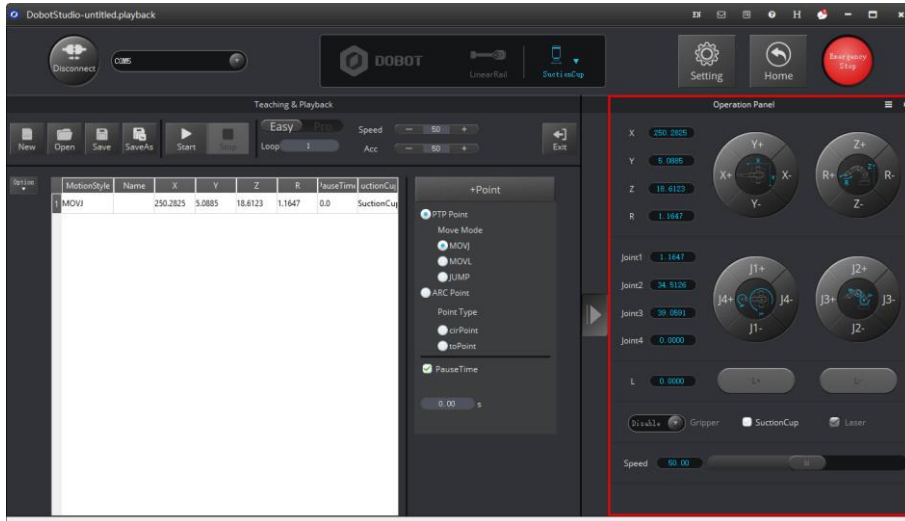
DobotStudio-untitled.playback

Disconnect COM5

DOBOT LinearRail SuctionCup

Setting Home Emergency Stop

Teaching & Playback

New Open Save SaveAs Start Stop

Easy Pro

Loop 1

Speed 50

Acc 50

Exit

Option

| | MotionStyle | Name | X | Y | Z | R | PauseTime | SuctionCup |
|---|---|---|---|---|---|---|---|---|
| 1 | MOVJ | | 250.2825 | 5.0885 | 18.6123 | 1.1647 | 0.0 | SuctionCup |

+Point

PTP Point

Move Mode

MOVJ

MOVL

JUMP

ARC Point

Point Type

cirPoint

toPoint

PauseTime

0.00 s

Operation Panel

X 250.2825

Y 5.0885

Z 18.6123

R 1.1647

Y+ X+ X- Y-

Z+ R+ R- Z-

Joint1 1.1647

Joint2 34.5126

Joint3 39.0591

Joint4 0.0000

J1+ J4+ J4- J1-

J2+ J3+ J3- J2-

L 0.0000

L+ L-

Disable Gripper SuctionCup Laser

Speed 50.00